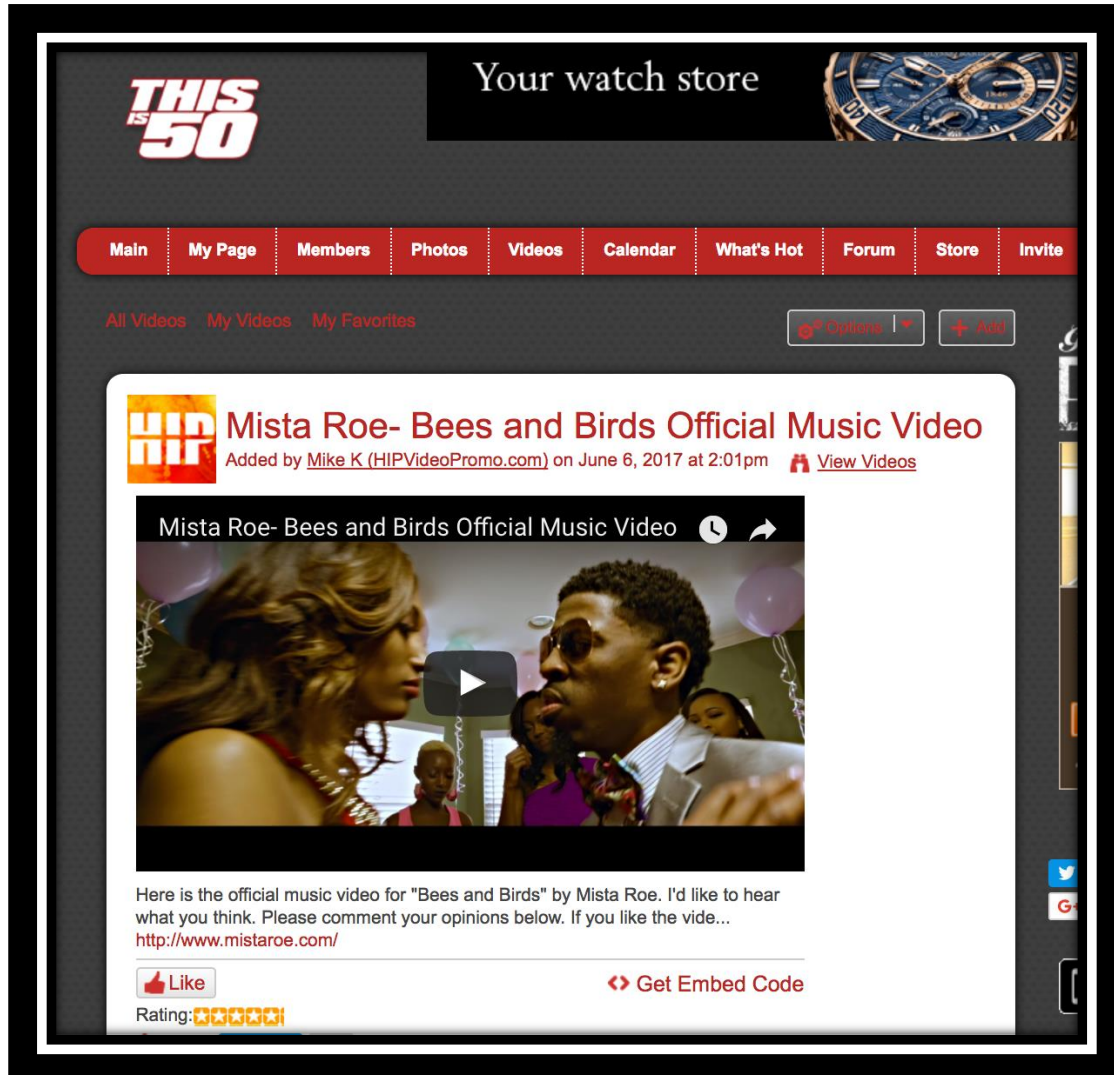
THIS IS 50

Your watch store

Main | My Page | Members | Photos | Videos | Calendar | What's Hot | Forum | Store | Invite

All Videos My Videos My Favorites

Options Add

HIP

Mista Roe- Bees and Birds Official Music Video

Added by Mike K (HIPVideoPromo.com) on June 6, 2017 at 2:01pm View Videos

Mista Roe- Bees and Birds Official Music Video

Here is the official music video for "Bees and Birds" by Mista Roe. I'd like to hear what you think. Please comment your opinions below. If you like the vide...
http://www.mistaroe.com/

Like

Get Embed Code

Rating: